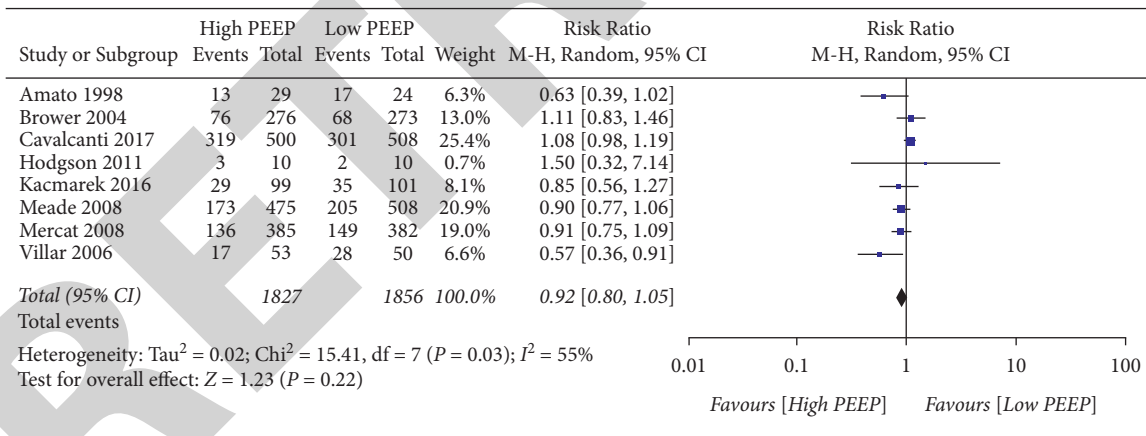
| Study or Subgroup | High PEEP Events | High PEEP Total | Low PEEP Events | Low PEEP Total | Weight | Risk Ratio M-H, Random, 95% CI |
|---|---|---|---|---|---|---|
| Amato 1998 | 13 | 29 | 17 | 24 | 6.3% | 0.63 [0.39, 1.02] |
| Brower 2004 | 76 | 276 | 68 | 273 | 13.0% | 1.11 [0.83, 1.46] |
| Cavalcanti 2017 | 319 | 500 | 301 | 508 | 25.4% | 1.08 [0.98, 1.19] |
| Hodgson 2011 | 3 | 10 | 2 | 10 | 0.7% | 1.50 [0.32, 7.14] |
| Kacmarek 2016 | 29 | 99 | 35 | 101 | 8.1% | 0.85 [0.56, 1.27] |
| Meade 2008 | 173 | 475 | 205 | 508 | 20.9% | 0.90 [0.77, 1.06] |
| Mercat 2008 | 136 | 385 | 149 | 382 | 19.0% | 0.91 [0.75, 1.09] |
| Villar 2006 | 17 | 53 | 28 | 50 | 6.6% | 0.57 [0.36, 0.91] |
| *Total (95% CI)* | | *1827* | | *1856* | *100.0%* | *0.92 [0.80, 1.05]* |
| Total events | | | | | | |

Heterogeneity: Tau$^2$ = 0.02; Chi$^2$ = 15.41, df = 7 ($P$ = 0.03); $I^2$ = 55%
Test for overall effect: $Z$ = 1.23 ($P$ = 0.22)

Risk Ratio
M-H, Random, 95% CI

0.01 0.1 1 10 100

*Favours [High PEEP]* *Favours [Low PEEP]*